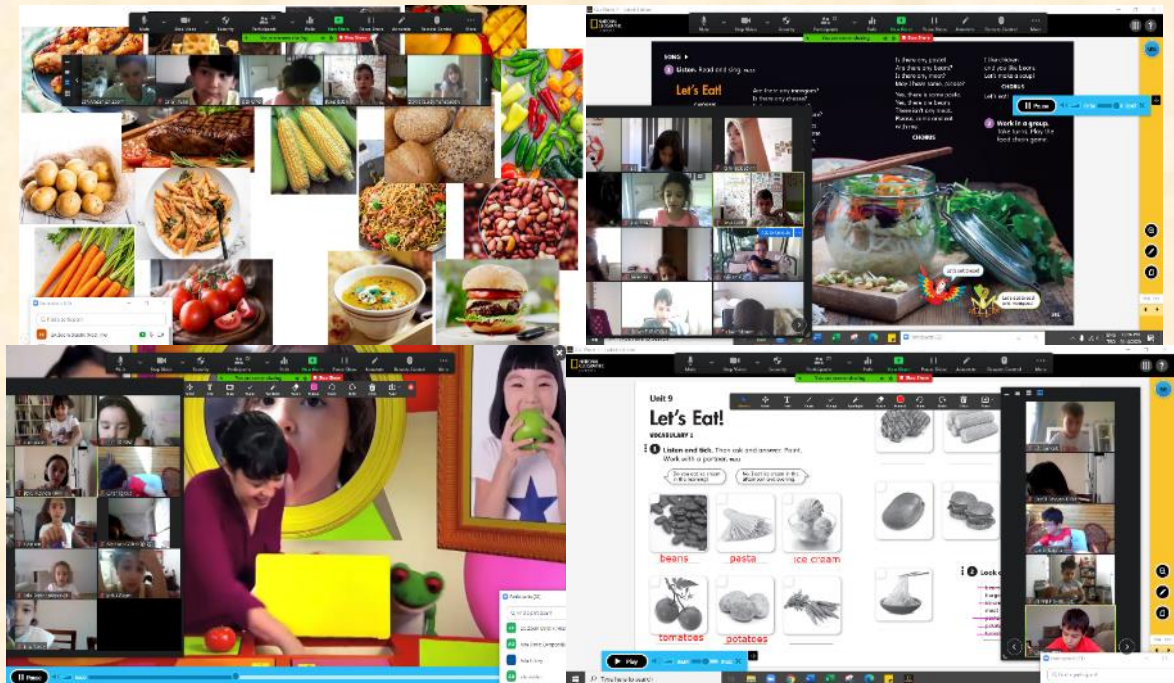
Let's Eat!

SONG

Listen. Read and sing.

Is there any pasta?
Are there any beans?
Is there any bread?
Yes, there is some pasta.
Yes, there are beans.

CHORUS

Work in a group. Take turns. Play the food chain game.

Pause

Unit 9

Let's Eat!

VOCABULARY 1

Listen and tick. Then ask and answer. Point. Work with a partner.

beans

pasta

ice cream

tomatoes

potatoes

Play

Mute

Stop Video

Security

Participants

Chat

New Share

Pause Share

Annotate

Remote Control

More

Stop Share

Type here to search